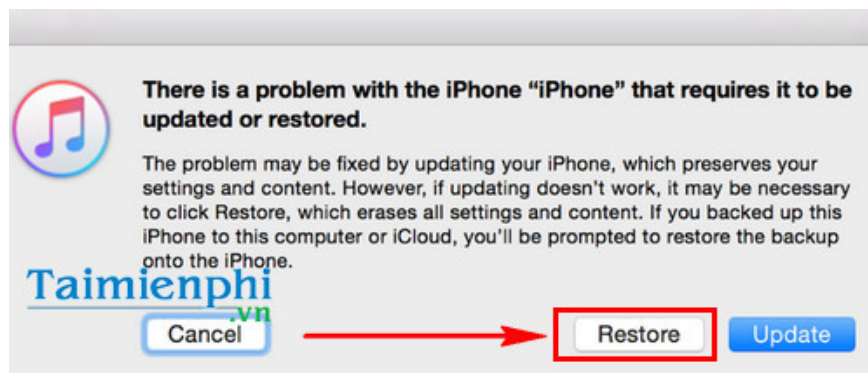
There is a problem with the iPhone “iPhone” that requires it to be updated or restored.

The problem may be fixed by updating your iPhone, which preserves your settings and content. However, if updating doesn't work, it may be necessary to click Restore, which erases all settings and content. If you backed up this iPhone to this computer or iCloud, you'll be prompted to restore the backup onto the iPhone.

Taimienphi.vn

Cancel

Restore

Update